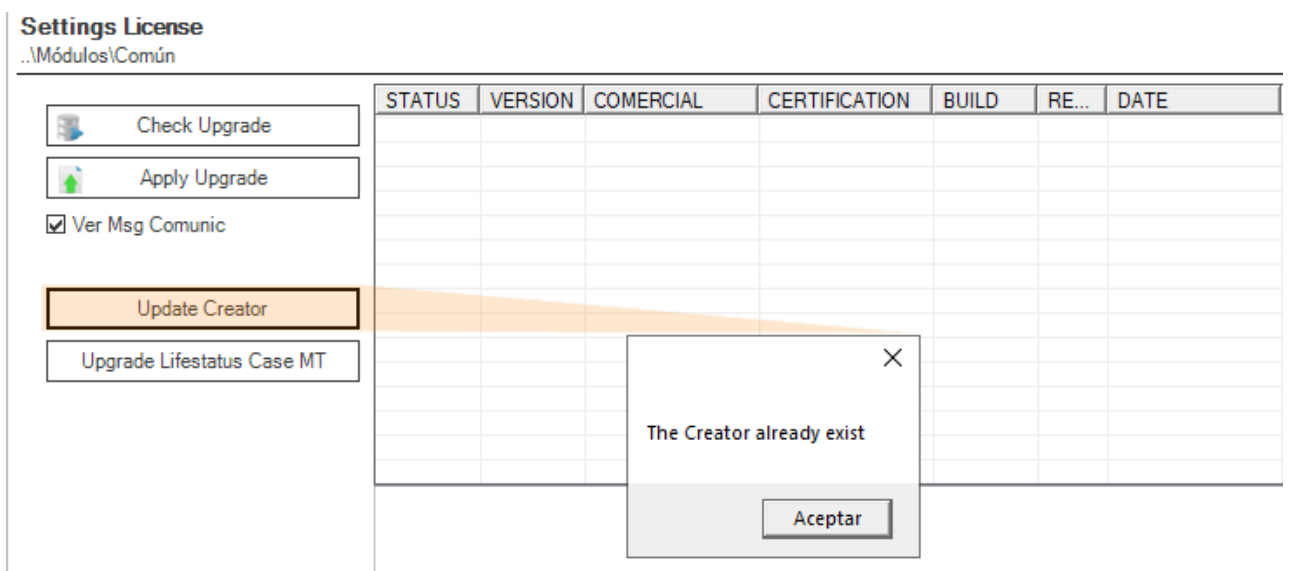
Settings License
..\Módulos\Común

Check Upgrade

Apply Upgrade

☑ Ver Msg Comunic

Update Creator

Upgrade Lifestatus Case MT

| STATUS | VERSION | COMERCIAL | CERTIFICATION | BUILD | RE... | DATE |
|---|---|---|---|---|---|---|

The Creator already exist

Aceptar